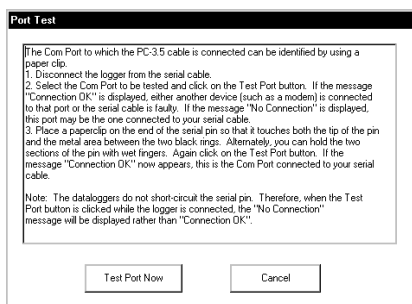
Port Test

The Com Port to which the PC-3.5 cable is connected can be identified by using a paper clip.
1. Disconnect the logger from the serial cable.
2. Select the Com Port to be tested and click on the Test Port button. If the message "Connection OK" is displayed, either another device (such as a modem) is connected to that port or the serial cable is faulty. If the message "No Connection" is displayed, this port may be the one connected to your serial cable.
3. Place a paperclip on the end of the serial pin so that it touches both the tip of the pin and the metal area between the two black rings. Alternately, you can hold the two sections of the pin with wet fingers. Again click on the Test Port button. If the message "Connection OK" now appears, this is the Com Port connected to your serial cable.

Note: The dataloggers do not short-circuit the serial pin. Therefore, when the Test Port button is clicked while the logger is connected, the "No Connection" message will be displayed rather than "Connection OK".

Test Port Now

Cancel